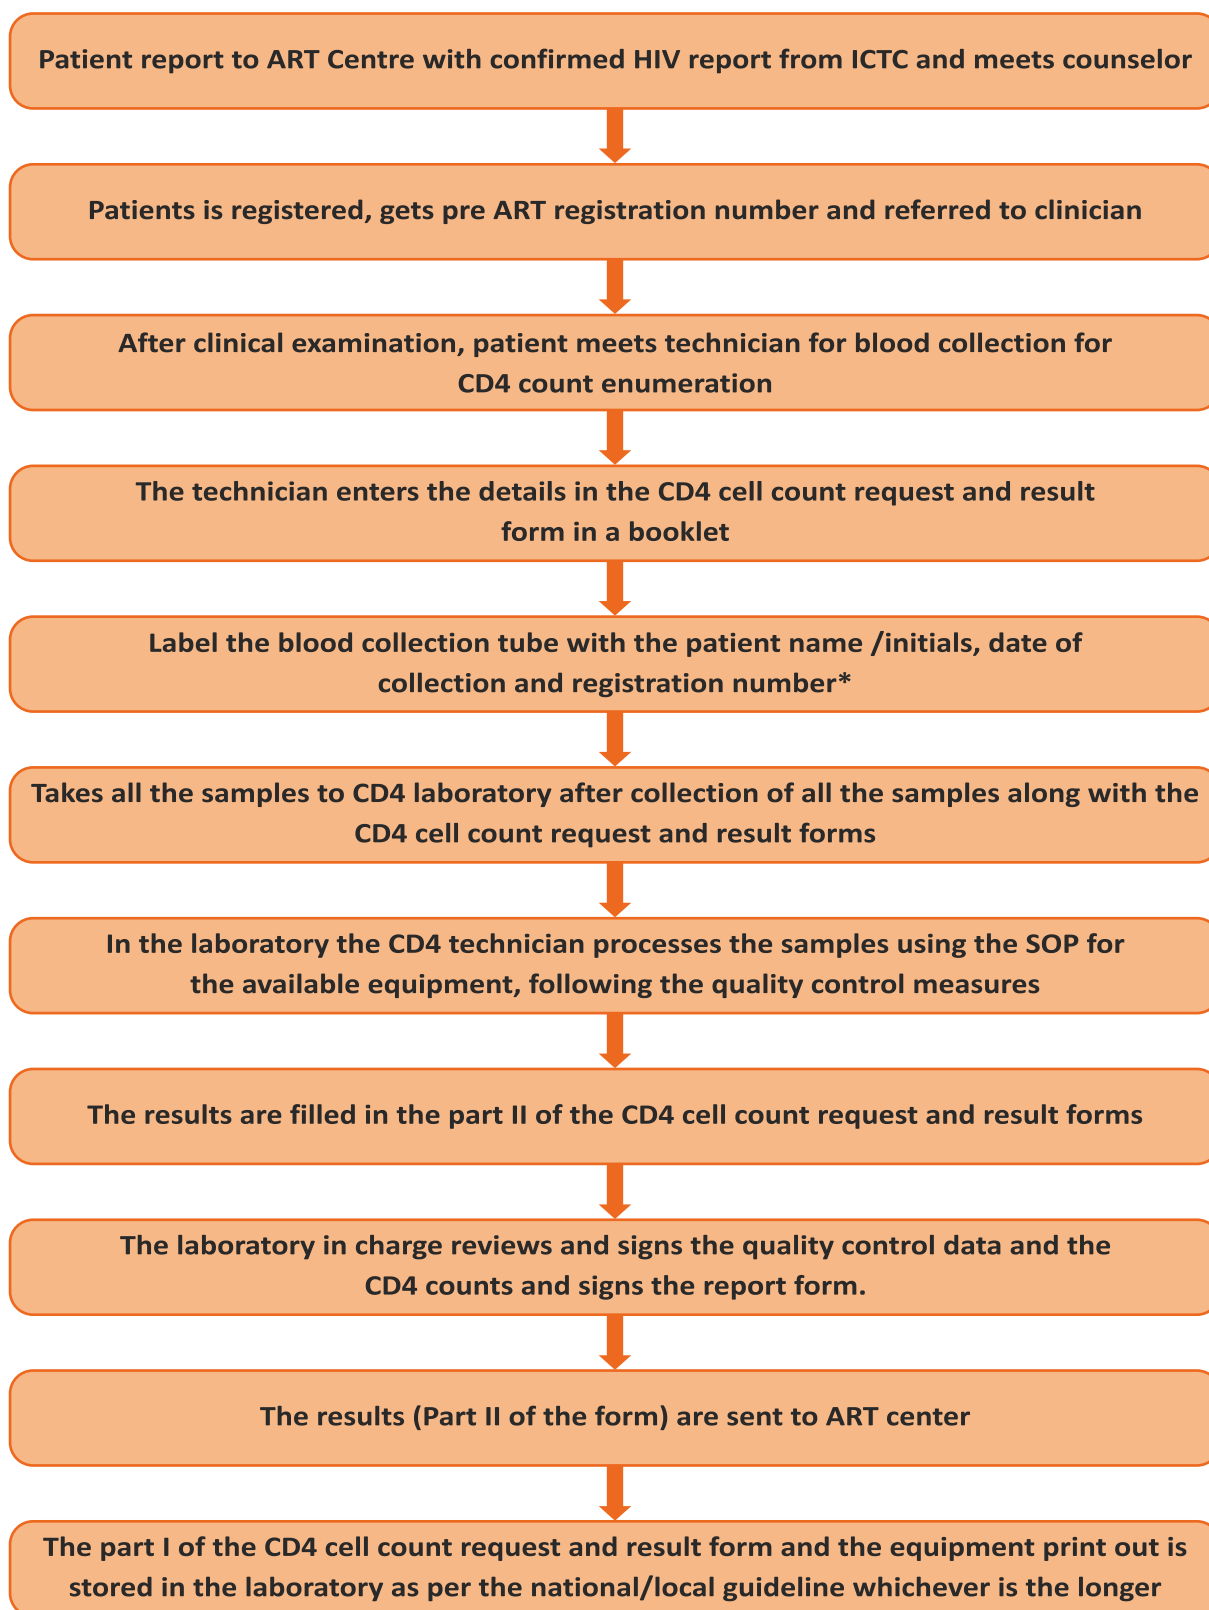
Patient report to ART Centre with confirmed HIV report from ICTC and meets counselor

Patients is registered, gets pre ART registration number and referred to clinician

After clinical examination, patient meets technician for blood collection for CD4 count enumeration

The technician enters the details in the CD4 cell count request and result form in a booklet

Label the blood collection tube with the patient name /initials, date of collection and registration number*

Takes all the samples to CD4 laboratory after collection of all the samples along with the CD4 cell count request and result forms

In the laboratory the CD4 technician processes the samples using the SOP for the available equipment, following the quality control measures

The results are filled in the part II of the CD4 cell count request and result forms

The laboratory in charge reviews and signs the quality control data and the CD4 counts and signs the report form.

The results (Part II of the form) are sent to ART center

The part I of the CD4 cell count request and result form and the equipment print out is stored in the laboratory as per the national/local guideline whichever is the longer